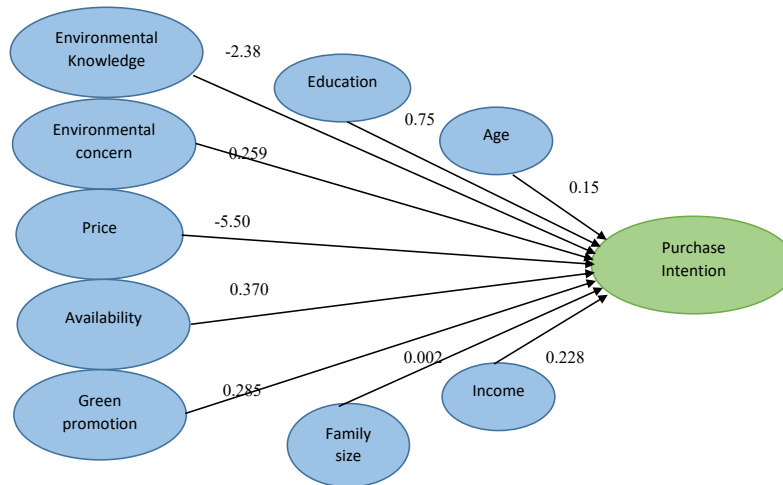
Environmental Knowledge

-2.38

Education

0.75

Age

Environmental concern

0.259

0.15

Price

-5.50

Purchase Intention

Availability

0.370

0.002

0.228

Income

Green promotion

0.285

Family size